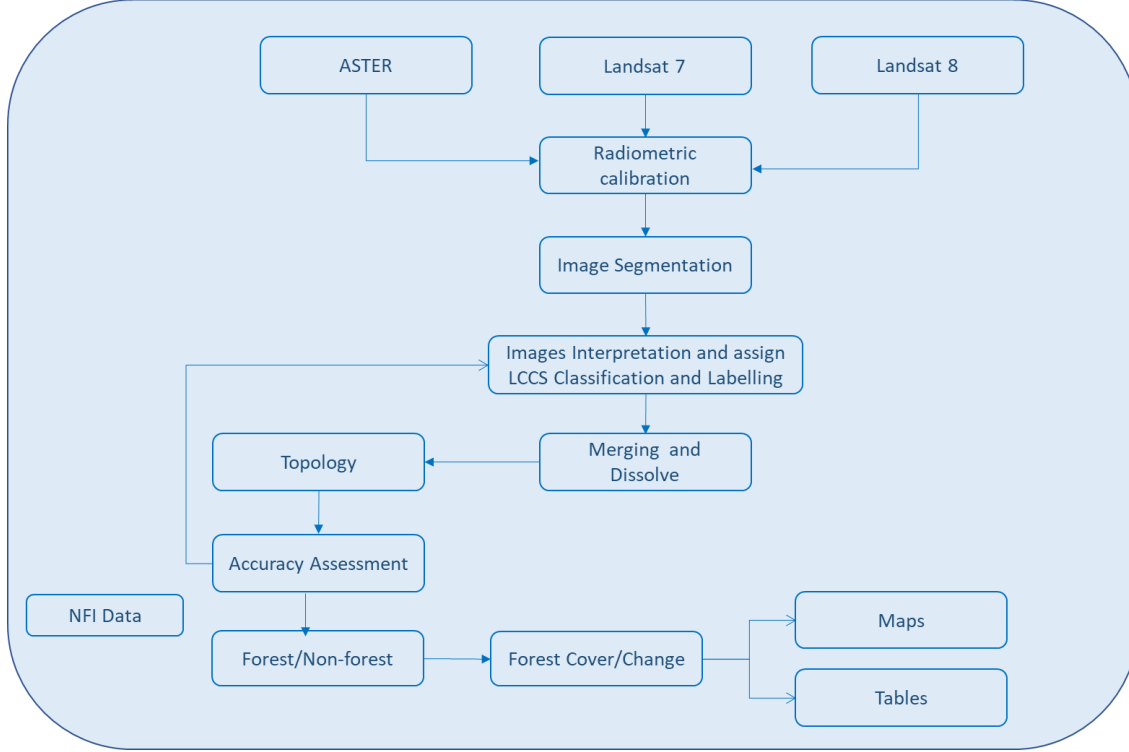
ASTER

Landsat 7

Landsat 8

Radiometric calibration

Image Segmentation

Images Interpretation and assign LCCS Classification and Labelling

Topology

Merging and Dissolve

Accuracy Assessment

NFI Data

Forest/Non-forest

Forest Cover/Change

Maps

Tables